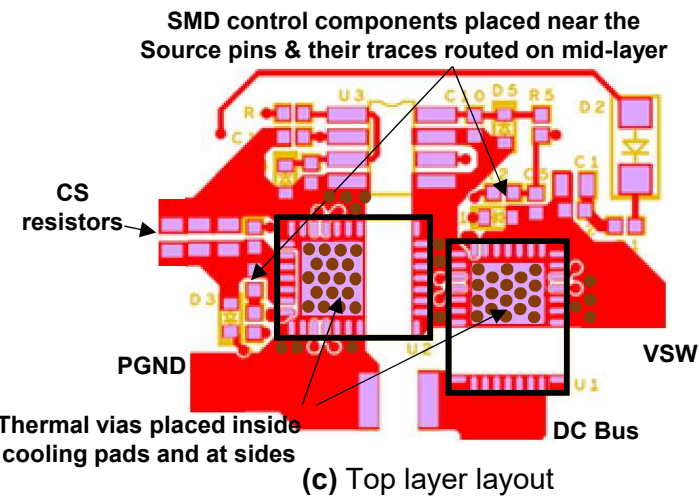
SMD control components placed near the Source pins & their traces routed on mid-layer

CS resistors

PGND

VSW

Thermal vias placed inside cooling pads and at sides

DC Bus

R
C
U3
C10
D5
R5
D2
C1
C5
D3
U2
U1

(c) Top layer layout